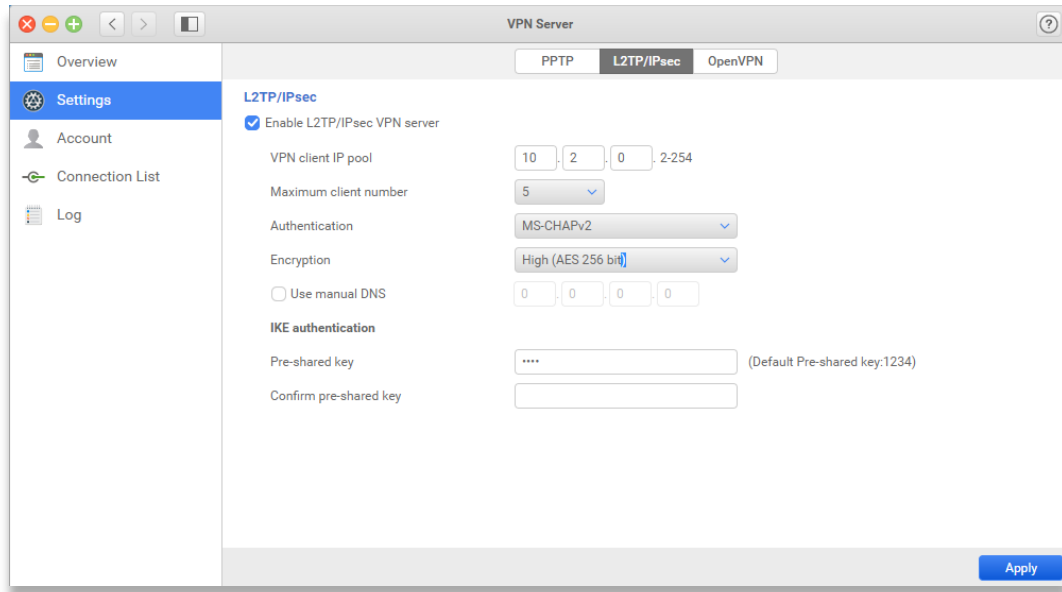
VPN Server

?

Overview
Settings
Account
Connection List
Log

PPTP L2TP/IPsec OpenVPN

L2TP/IPsec

Enable L2TP/IPsec VPN server

VPN client IP pool 10 . 2 . 0 . 2-254

Maximum client number 5

Authentication MS-CHAPv2

Encryption High (AES 256 bit)

Use manual DNS 0 . 0 . 0 . 0

IKE authentication

Pre-shared key •••• (Default Pre-shared key:1234)

Confirm pre-shared key

Apply